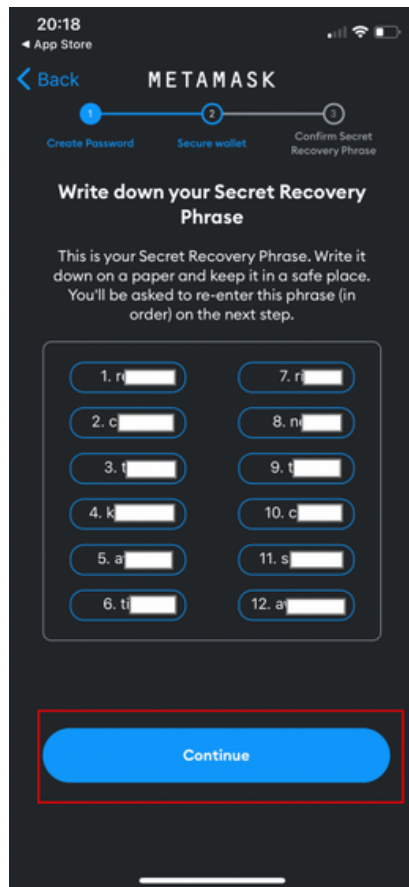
20:18
◄ App Store

Back METAMASK

1 Create Password
2 Secure wallet
3 Confirm Secret Recovery Phrase

Write down your Secret Recovery Phrase

This is your Secret Recovery Phrase. Write it down on a paper and keep it in a safe place. You'll be asked to re-enter this phrase (in order) on the next step.

| | |
|---|---|
| 1. r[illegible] | 7. r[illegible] |
| 2. c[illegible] | 8. n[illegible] |
| 3. t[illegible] | 9. t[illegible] |
| 4. k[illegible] | 10. c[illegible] |
| 5. a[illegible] | 11. s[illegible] |
| 6. ti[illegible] | 12. a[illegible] |

Continue